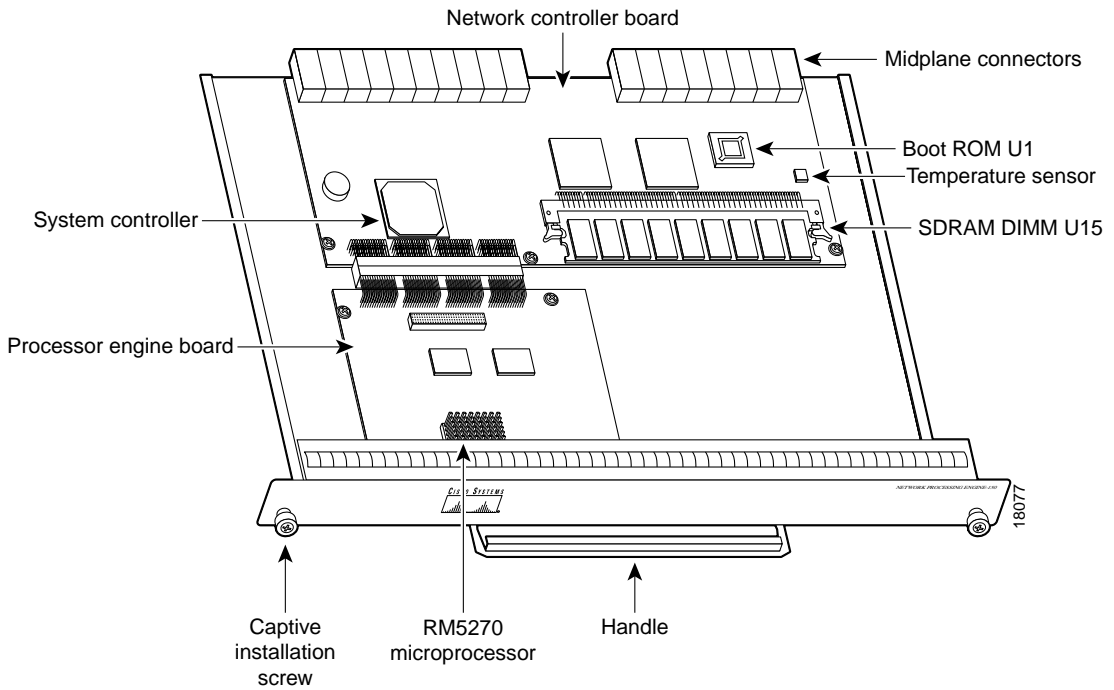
Network controller board

Midplane connectors

Boot ROM U1

Temperature sensor

System controller

SDRAM DIMM U15

Processor engine board

CISCO SYSTEMS

NETWORK PROCESSING ENGINE-150

18077

Captive installation screw

RM5270 microprocessor

Handle